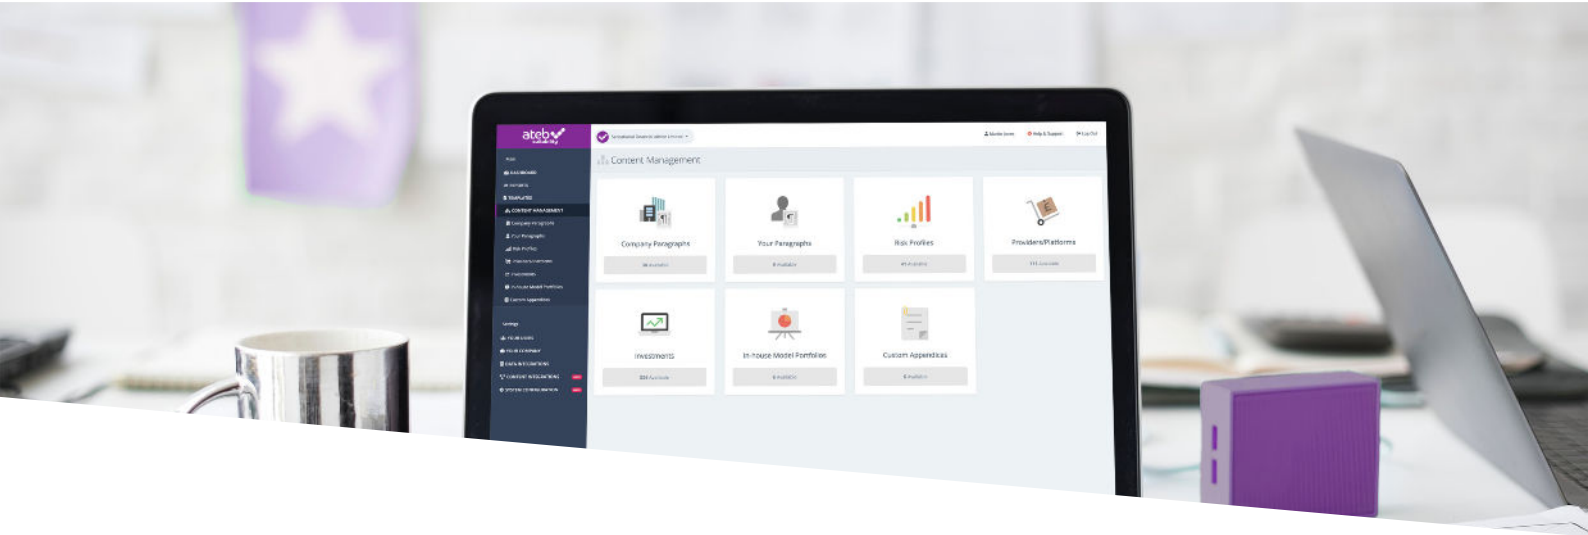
ateb suitability

Content Management

Company Paragraphs

Your Paragraphs

Risk Profiles

Providers/Platforms

Investments

In-house Model Portfolios

Custom Appendices

DASHBOARD

TEMPLATES

CONTENT MANAGEMENT

Company Paragraphs

Your Paragraphs

Risk Profiles

Investments

In-house Model Portfolios

Custom Appendices

Settings

YOUR COMPANY

DATA INTEGRATIONS

CONTENT INTEGRATIONS

SYSTEM CONFIGURATION

Help & Support

Log Out